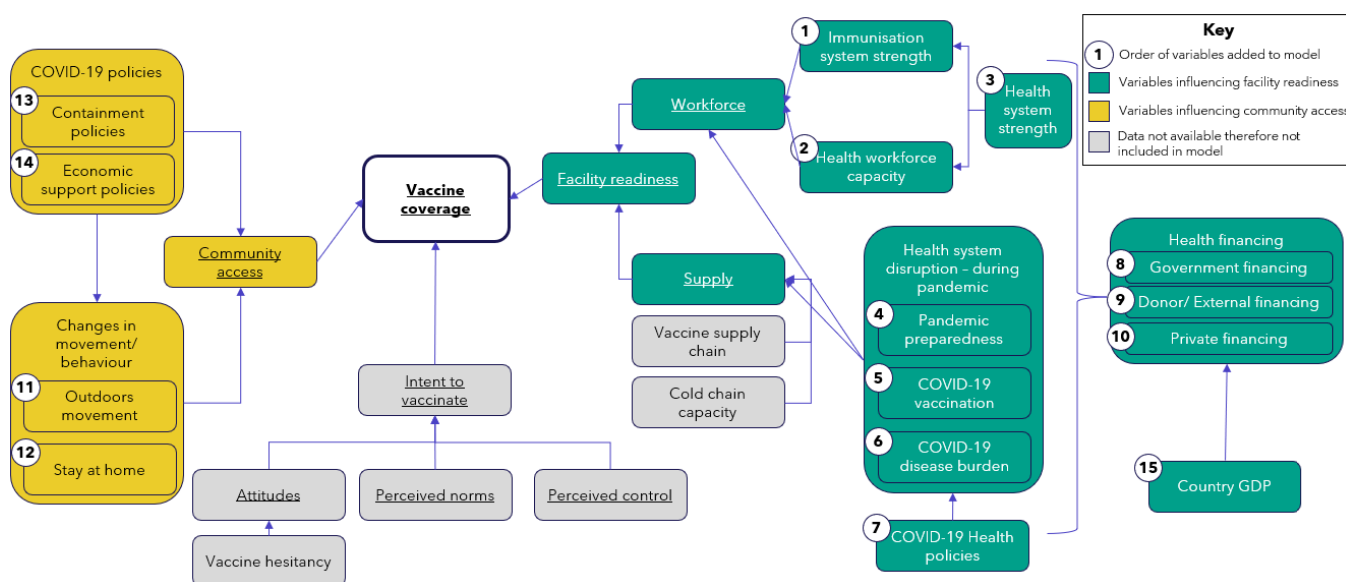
Key
1 Order of variables added to model
Variables influencing facility readiness
Variables influencing community access
Data not available therefore not included in model

COVID-19 policies
13 Containment policies
14 Economic support policies

Changes in movement/ behaviour
11 Outdoors movement
12 Stay at home

Community access

Vaccine coverage

Intent to vaccinate

Attitudes

Perceived norms

Perceived control

Vaccine hesitancy

Facility readiness

Workforce

Supply

Vaccine supply chain

Cold chain capacity

1 Immunisation system strength

2 Health workforce capacity

3 Health system strength

Health system disruption - during pandemic
4 Pandemic preparedness
5 COVID-19 vaccination
6 COVID-19 disease burden

7 COVID-19 Health policies

Health financing
8 Government financing
9 Donor/ External financing
10 Private financing

15 Country GDP